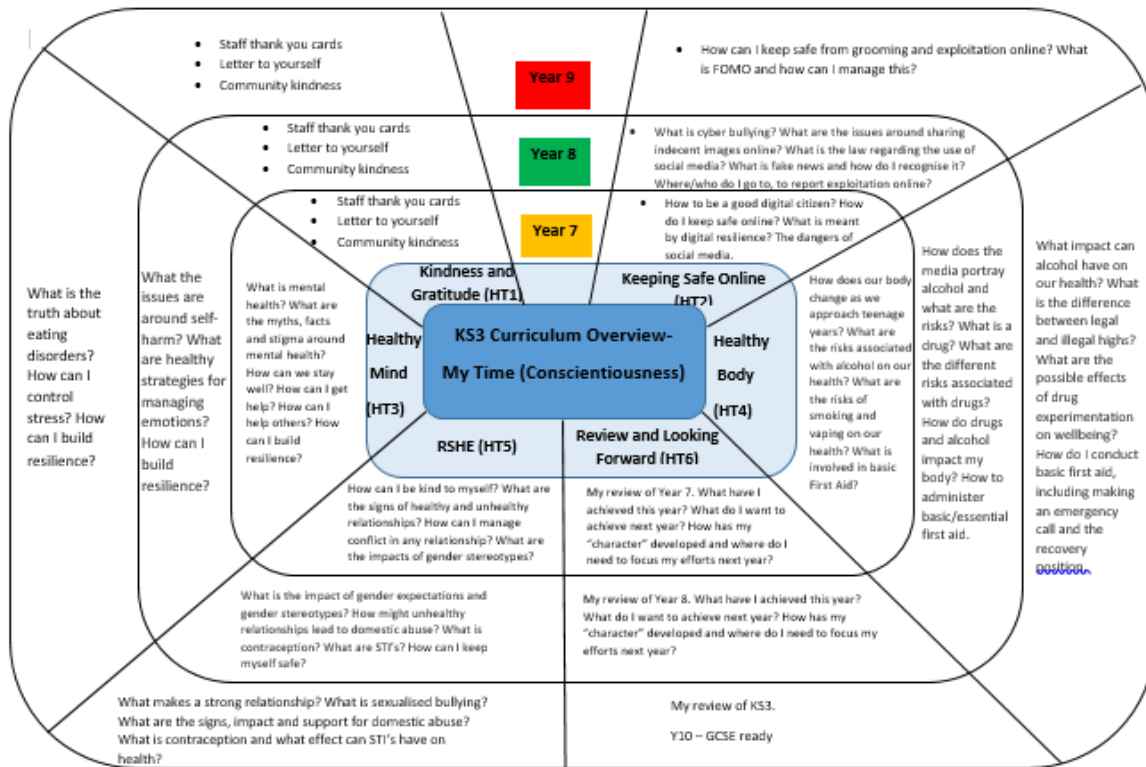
- Staff thank you cards
- Letter to yourself
- Community kindness

Year 9

- How can I keep safe from grooming and exploitation online? What is FOMO and how can I manage this?

- Staff thank you cards
- Letter to yourself
- Community kindness

Year 8

- What is cyber bullying? What are the issues around sharing indecent images online? What is the law regarding the use of social media? What is fake news and how do I recognise it? Where/who do I go to, to report exploitation online?

- Staff thank you cards
- Letter to yourself
- Community kindness

Year 7

- How to be a good digital citizen? How do I keep safe online? What is meant by digital resilience? The dangers of social media.

What is the truth about eating disorders? How can I control stress? How can I build resilience?

What the issues are around self-harm? What are healthy strategies for managing emotions? How can I build resilience?

What is mental health? What are the myths, facts and stigma around mental health? How can we stay well? How can I get help? How can I help others? How can I build resilience?

Kindness and Gratitude (HT1)

Keeping Safe Online (HT2)

Healthy Mind (HT3)

KS3 Curriculum Overview- My Time (Conscientiousness)

Healthy Body (HT4)

RSHE (HT5)

Review and Looking Forward (HT6)

How does our body change as we approach teenage years? What are the risks associated with alcohol on our health? What are the risks of smoking and vaping on our health? What is involved in basic First Aid?

How does the media portray alcohol and what are the risks? What is a drug? What are the different risks associated with drugs? How do drugs and alcohol impact my body? How to administer basic/essential first aid.

What impact can alcohol have on our health? What is the difference between legal and illegal highs? What are the possible effects of drug experimentation on wellbeing? How do I conduct basic first aid, including making an emergency call and the recovery position.

How can I be kind to myself? What are the signs of healthy and unhealthy relationships? How can I manage conflict in any relationship? What are the impacts of gender stereotypes?

My review of Year 7. What have I achieved this year? What do I want to achieve next year? How has my "character" developed and where do I need to focus my efforts next year?

What is the impact of gender expectations and gender stereotypes? How might unhealthy relationships lead to domestic abuse? What is contraception? What are STI's? How can I keep myself safe?

My review of Year 8. What have I achieved this year? What do I want to achieve next year? How has my "character" developed and where do I need to focus my efforts next year?

What makes a strong relationship? What is sexualised bullying? What are the signs, impact and support for domestic abuse? What is contraception and what effect can STI's have on health?

My review of KS3.

Y10 – GCSE ready